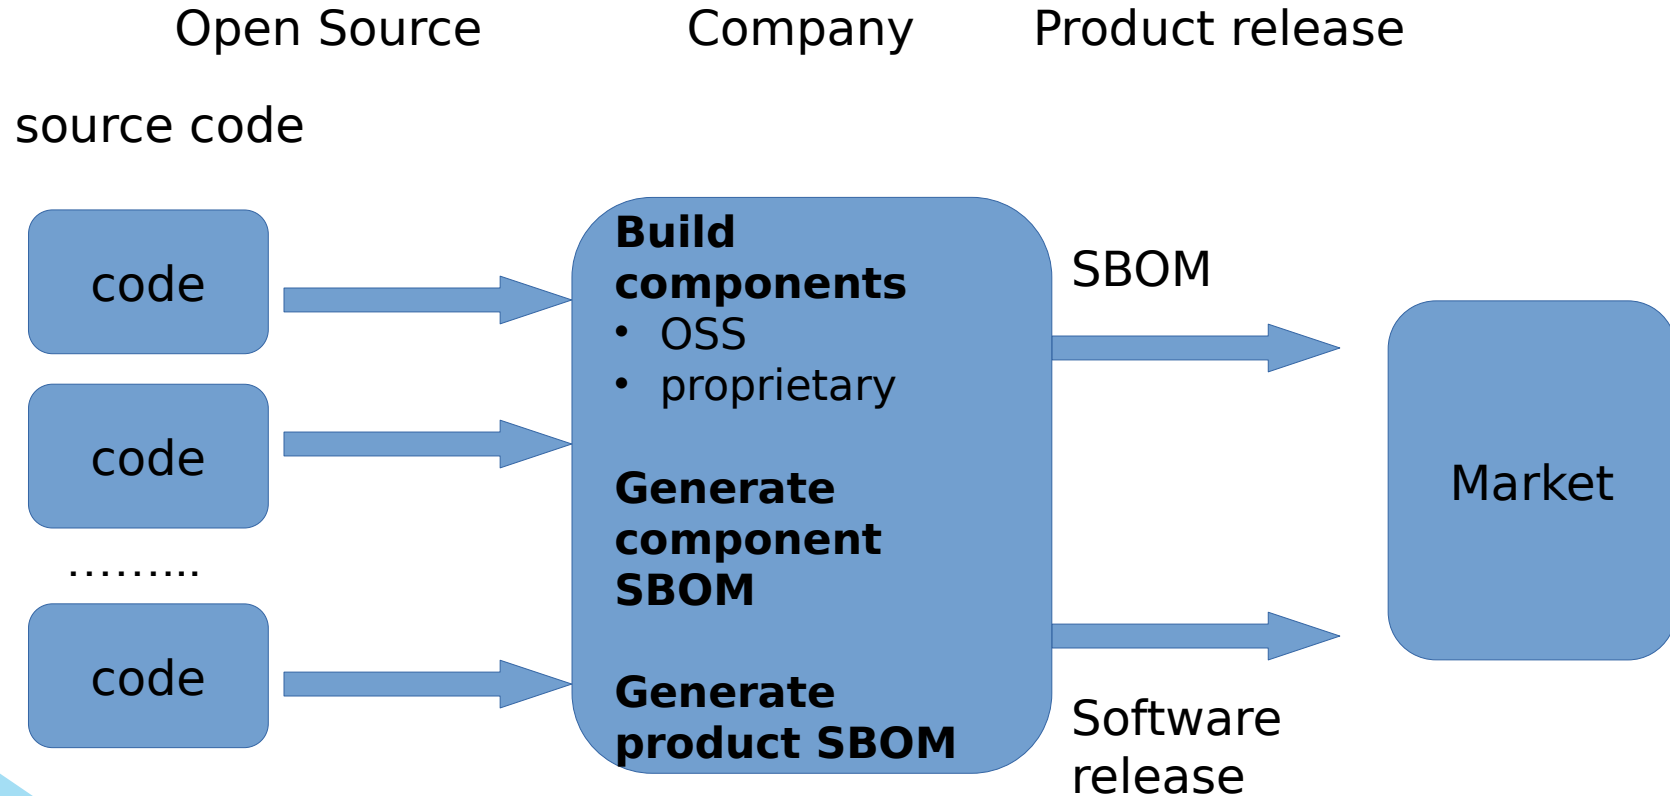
Open Source

Company

Product release

source code

code

code

.........

code

**Build components**
• OSS
• proprietary

**Generate component SBOM**

**Generate product SBOM**

SBOM

Software release

Market